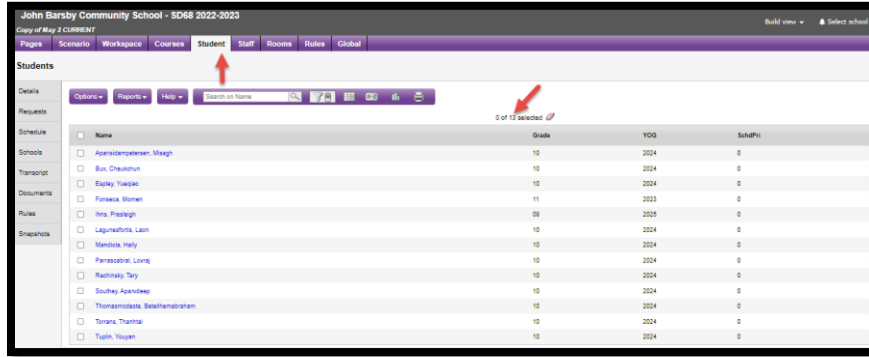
John Barsby Community School - SD68 2022-2023
Copy of May 2 CURRENT

Build view ▾ Select school

Pages Scenario Workspace Courses Student Staff Rooms Rules Global

Students

Details
Requests
Schedule
Schools
Transcript
Documents
Rules
Snapshots

Options ▾ Reports ▾ Help ▾ Search on Name

0 of 13 selected

| | Name | Grade | YOG | SchdPri |
|---|---|---|---|---|
| | Aparisidampetersen, Misagh | 10 | 2024 | 0 |
| | Bux, Cheukchun | 10 | 2024 | 0 |
| | Espley, Yuxqiao | 10 | 2024 | 0 |
| | Fonseca, Momen | 11 | 2023 | 0 |
| | Ifins, Presleigh | 09 | 2025 | 0 |
| | Lagunasfortis, Leon | 10 | 2024 | 0 |
| | Mendiola, Hally | 10 | 2024 | 0 |
| | Parrascabral, Lovraj | 10 | 2024 | 0 |
| | Rachinsky, Tary | 10 | 2024 | 0 |
| | Southey, Aparvdeep | 10 | 2024 | 0 |
| | Thomasmodeste, Betsilhemabraham | 10 | 2024 | 0 |
| | Torrans, Thanhtai | 10 | 2024 | 0 |
| | Tuplin, Youyan | 10 | 2024 | 0 |